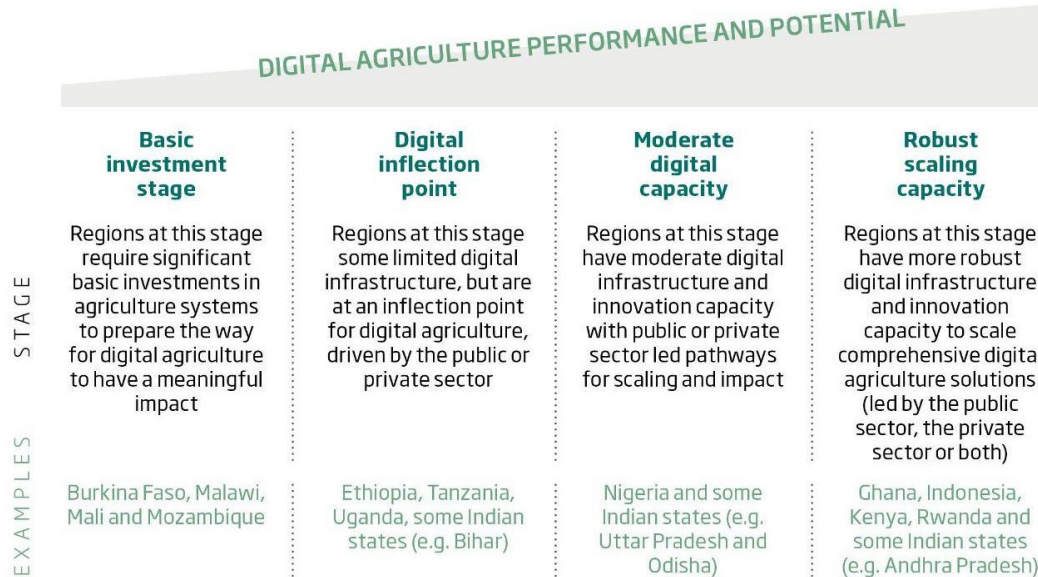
DIGITAL AGRICULTURE PERFORMANCE AND POTENTIAL

| | Basic investment stage | Digital inflection point | Moderate digital capacity | Robust scaling capacity |
|---|---|---|---|---|
| STAGE | Regions at this stage require significant basic investments in agriculture systems to prepare the way for digital agriculture to have a meaningful impact | Regions at this stage some limited digital infrastructure, but are at an inflection point for digital agriculture, driven by the public or private sector | Regions at this stage have moderate digital infrastructure and innovation capacity with public or private sector led pathways for scaling and impact | Regions at this stage have more robust digital infrastructure and innovation capacity to scale comprehensive digita agriculture solutions (led by the public sector, the private sector or both) |
| EXAMPLES | Burkina Faso, Malawi, Mali and Mozambique | Ethiopia, Tanzania, Uganda, some Indian states (e.g. Bihar) | Nigeria and some Indian states (e.g. Uttar Pradesh and Odisha) | Ghana, Indonesia, Kenya, Rwanda and some Indian states (e.g. Andhra Pradesh) |